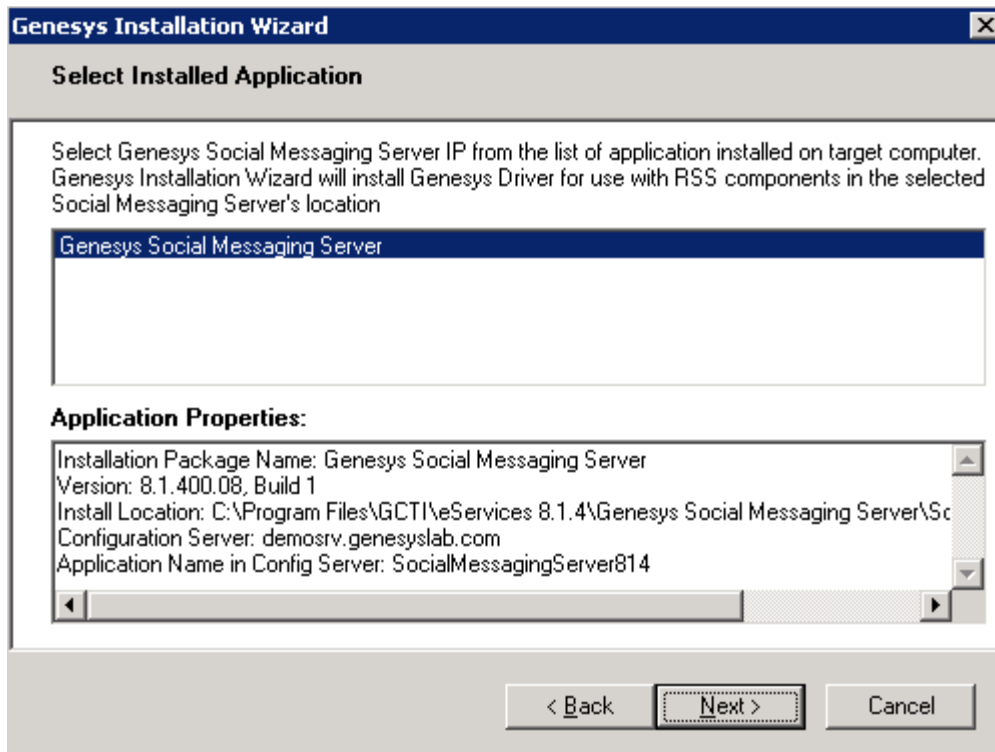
Genesys Installation Wizard

Select Installed Application

Select Genesys Social Messaging Server IP from the list of application installed on target computer. Genesys Installation Wizard will install Genesys Driver for use with RSS components in the selected Social Messaging Server's location

Genesys Social Messaging Server

Application Properties:

Installation Package Name: Genesys Social Messaging Server
Version: 8.1.400.08, Build 1
Install Location: C:\Program Files\GCTI\eServices 8.1.4\Genesys Social Messaging Server\Sc
Configuration Server: demosrv.genesyslab.com
Application Name in Config Server: SocialMessagingServer814

< Back    Next >    Cancel